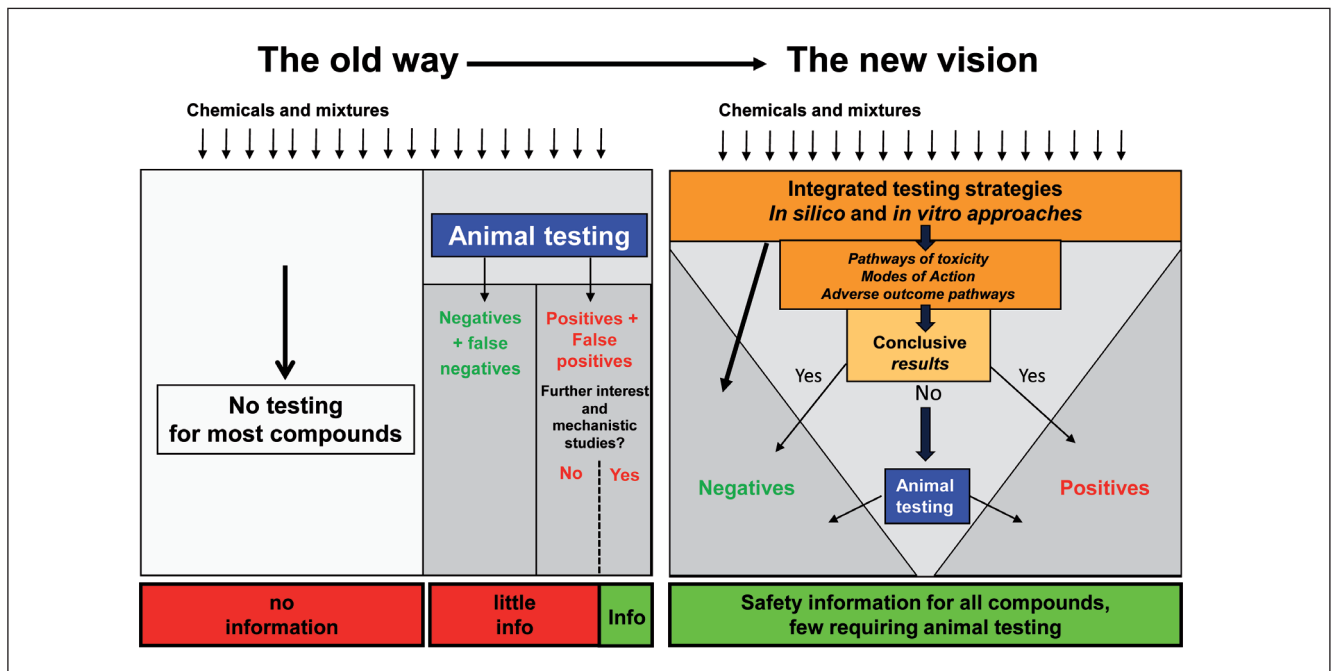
The old way The new vision

Chemicals and mixtures

No testing for most compounds

Animal testing

Negatives + false negatives

Positives + False positives

Further interest and mechanistic studies?

No Yes

no information

little info

Info

Chemicals and mixtures

Integrated testing strategies
*In silico* and *in vitro approaches*

*Pathways of toxicity*
*Modes of Action*
*Adverse outcome pathways*

Conclusive *results*

Yes

Yes

No

Negatives

Animal testing

Positives

Safety information for all compounds, few requiring animal testing